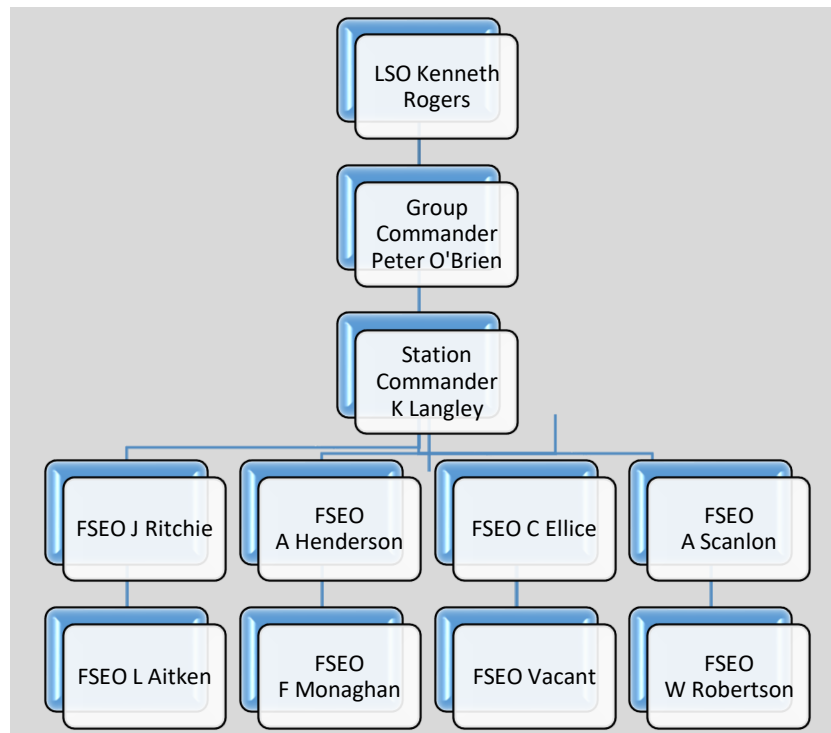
LSO Kenneth Rogers

Group Commander Peter O'Brien

Station Commander K Langley

FSEO J Ritchie

FSEO A Henderson

FSEO C Ellice

FSEO A Scanlon

FSEO L Aitken

FSEO F Monaghan

FSEO Vacant

FSEO W Robertson